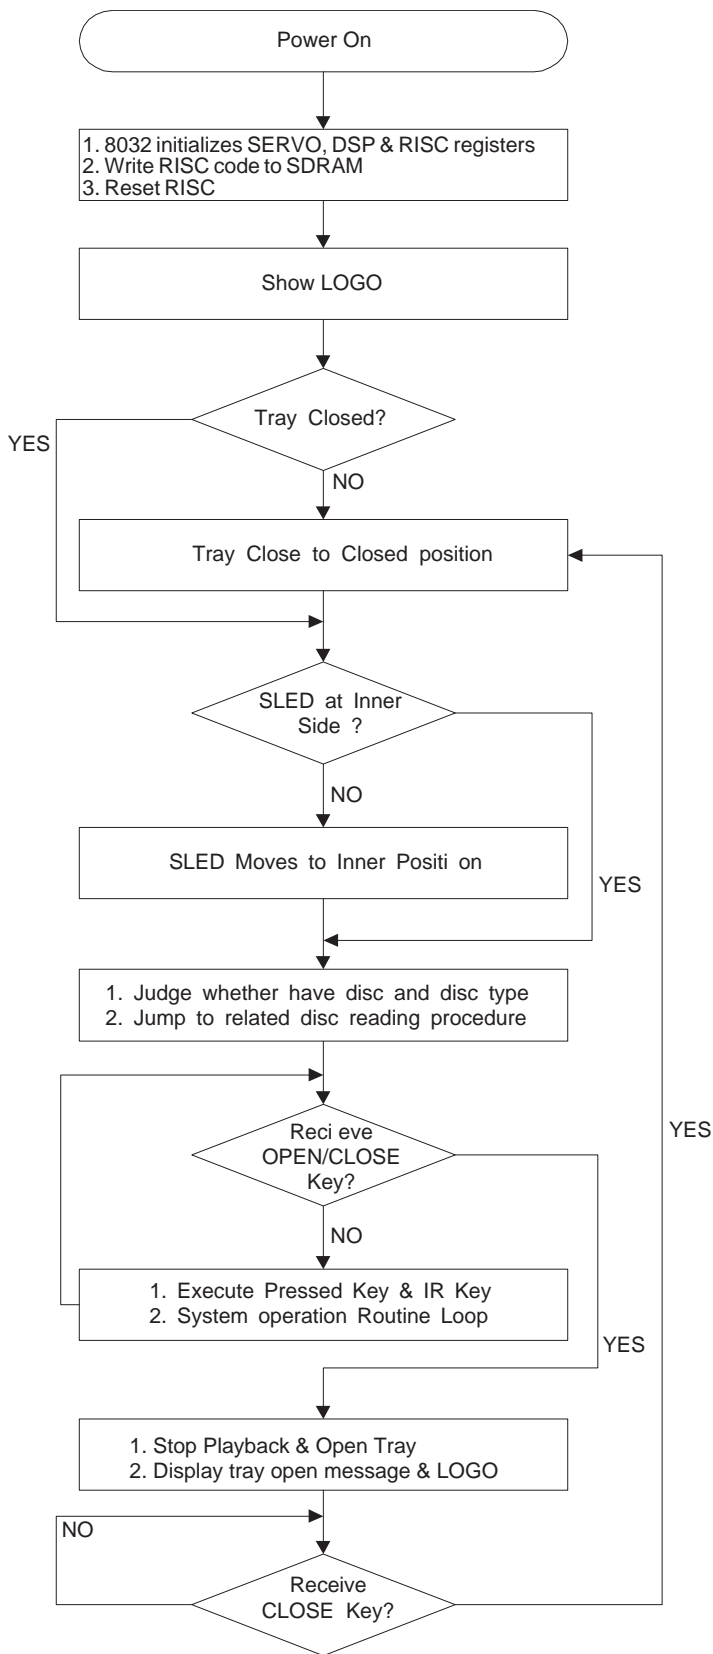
Power On

1. 8032 initializes SERVO, DSP & RISC registers
2. Write RISC code to SDRAM
3. Reset RISC

Show LOGO

Tray Closed?

YES

NO

Tray Close to Closed position

SLED at Inner Side ?

NO

SLED Moves to Inner Positi on

YES

1. Judge whether have disc and disc type
2. Jump to related disc reading procedure

Reci eve OPEN/CLOSE Key?

YES

NO

1. Execute Pressed Key & IR Key
2. System operation Routine Loop

YES

1. Stop Playback & Open Tray
2. Display tray open message & LOGO

NO

Receive CLOSE Key?